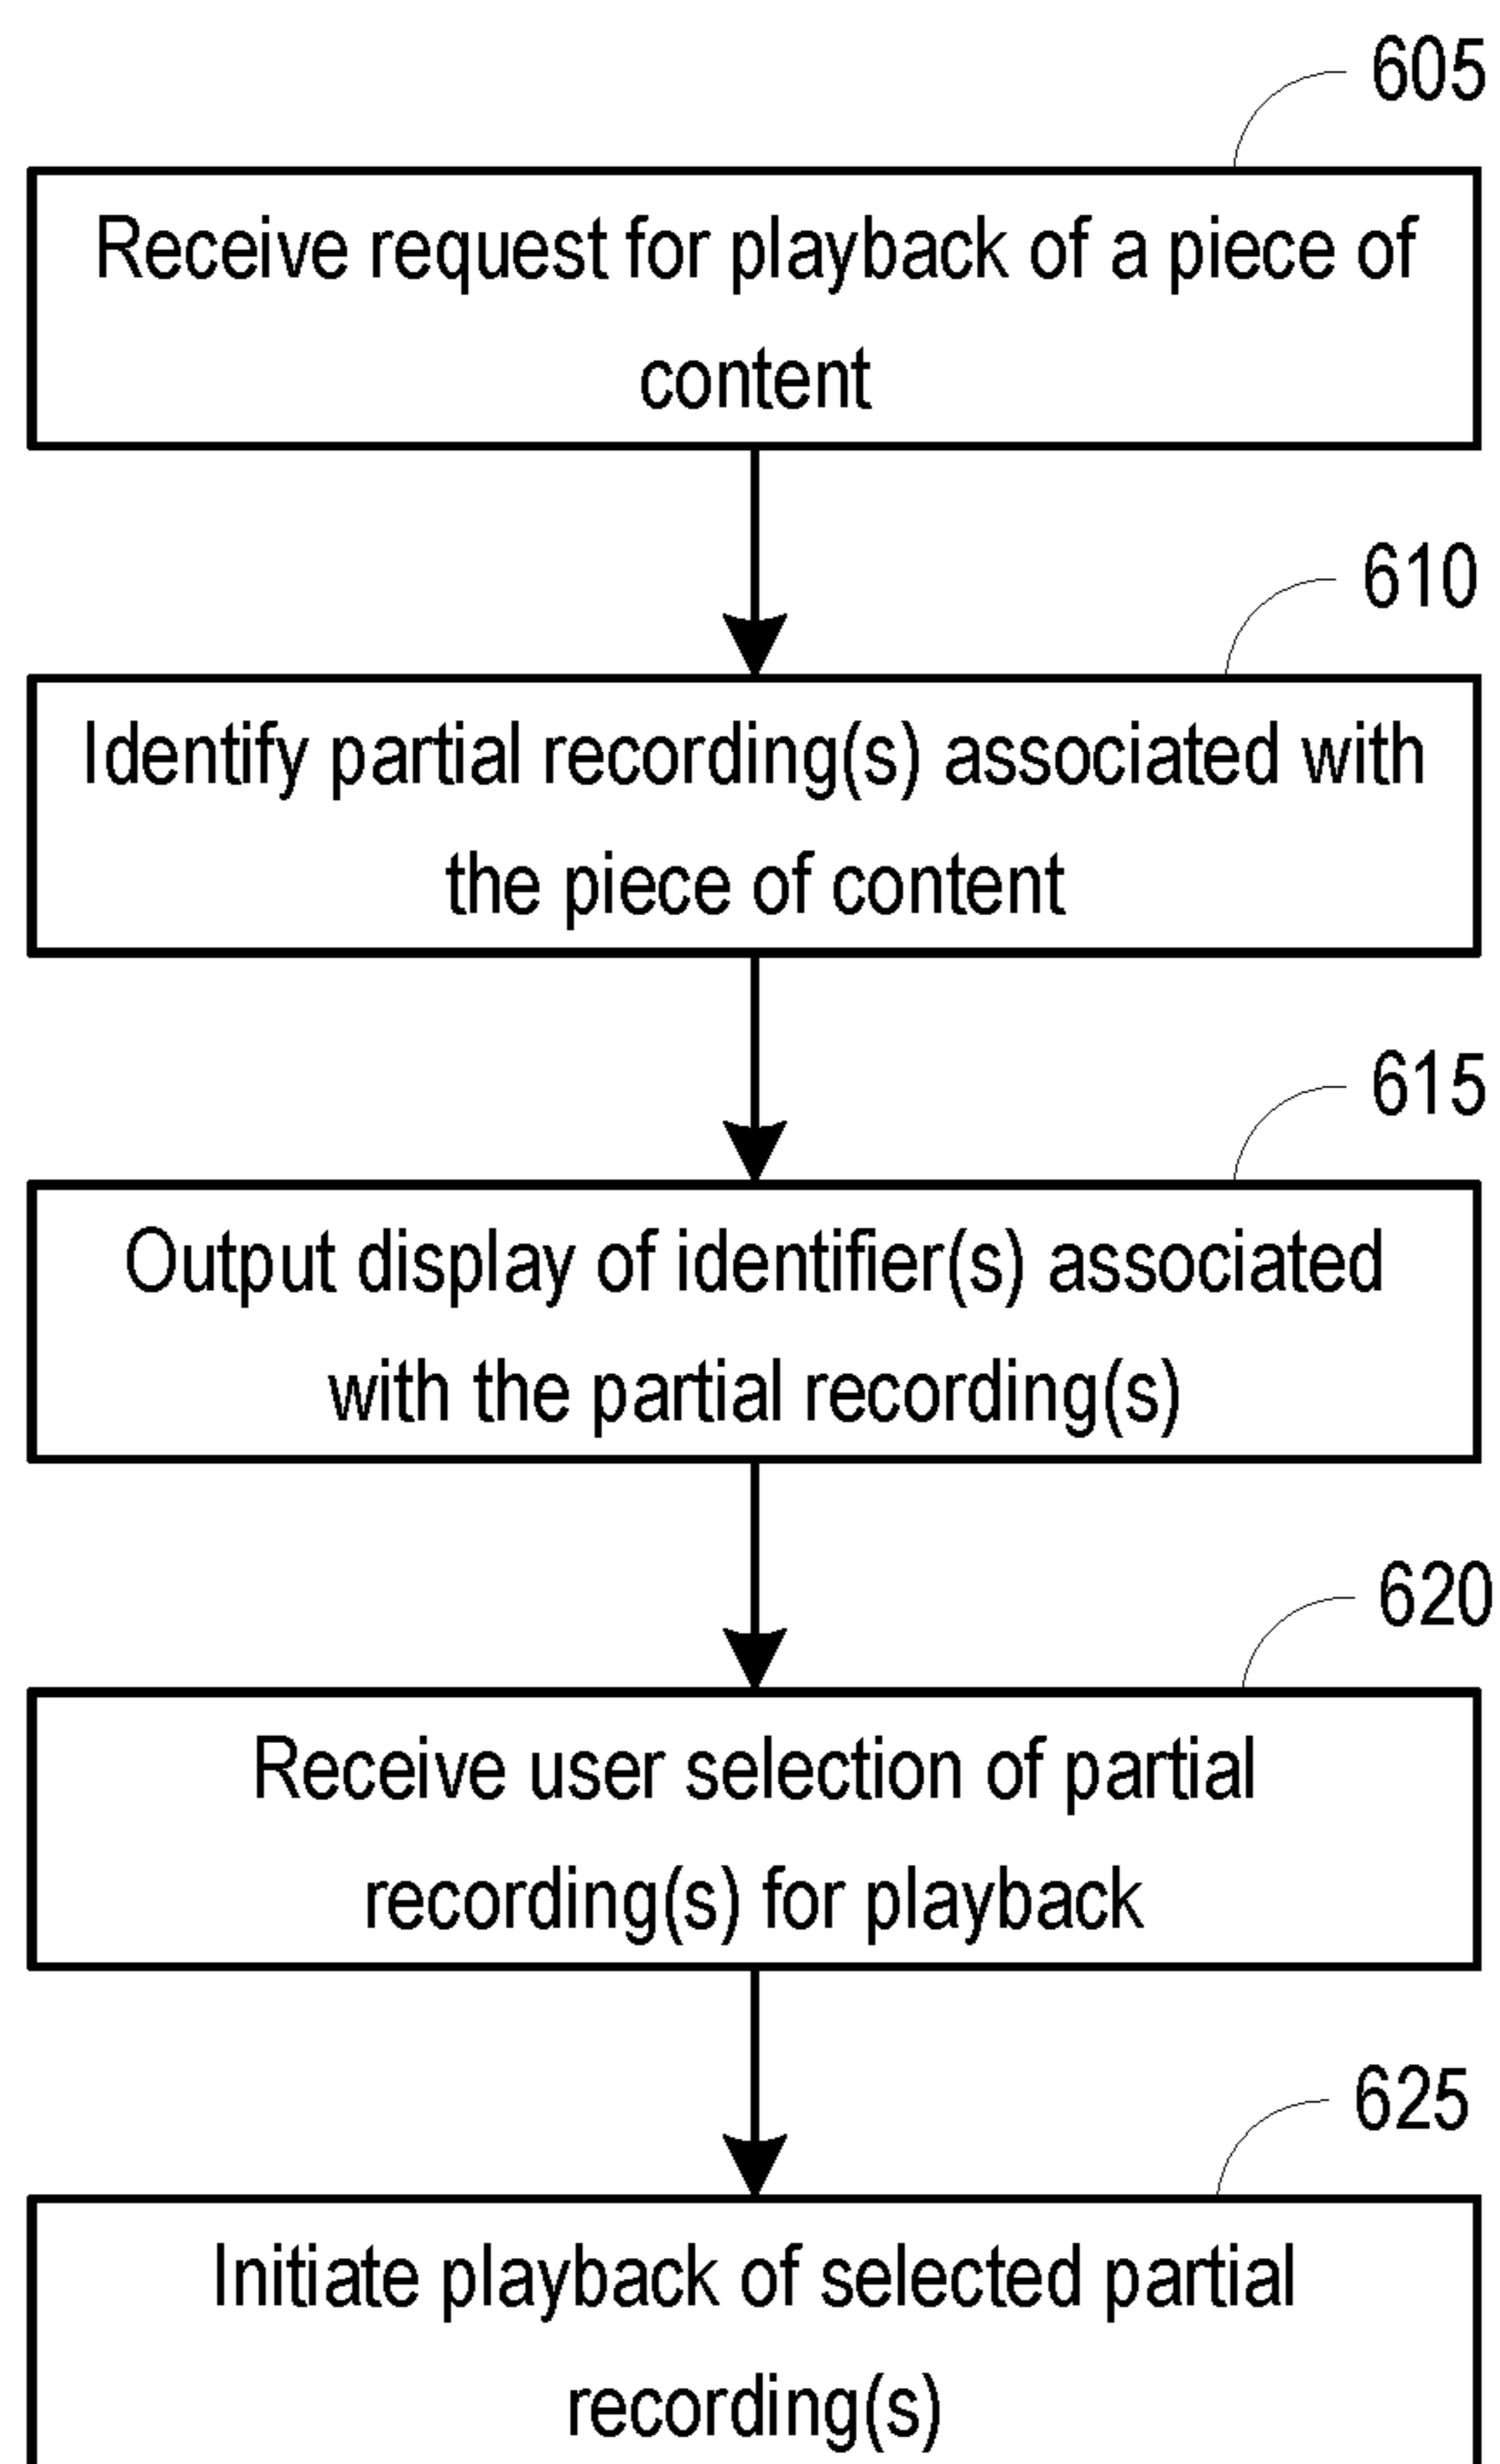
605

Receive request for playback of a piece of content

610

Identify partial recording(s) associated with the piece of content

615

Output display of identifier(s) associated with the partial recording(s)

620

Receive user selection of partial recording(s) for playback

625

Initiate playback of selected partial recording(s)